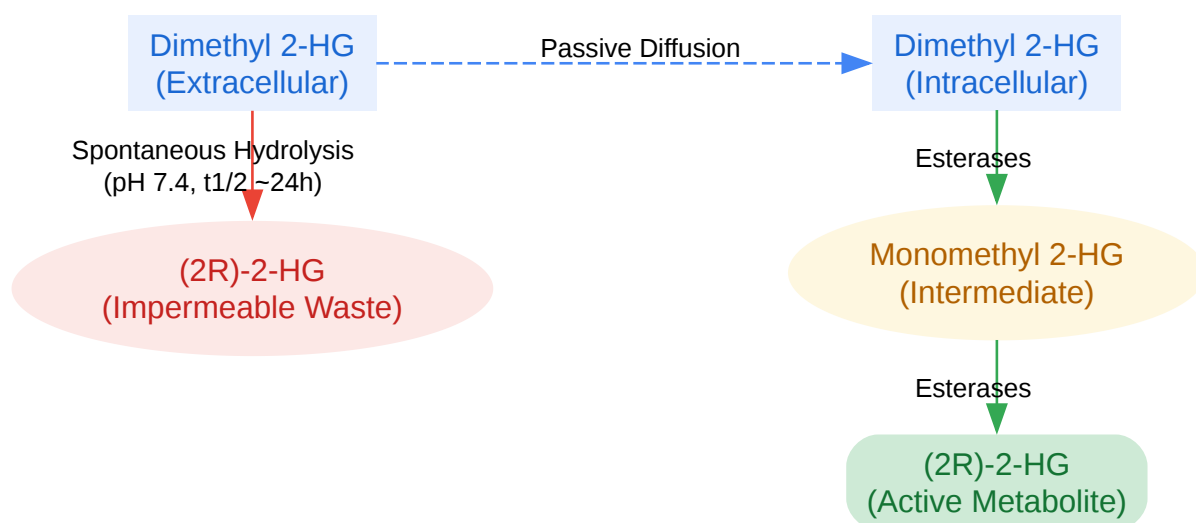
Dimethyl 2-HG
(Extracellular)

Passive Diffusion

Dimethyl 2-HG
(Intracellular)

Spontaneous Hydrolysis
(pH 7.4, t1/2 ~24h)

Esterases

(2R)-2-HG
(Impermeable Waste)

Monomethyl 2-HG
(Intermediate)

Esterases

(2R)-2-HG
(Active Metabolite)